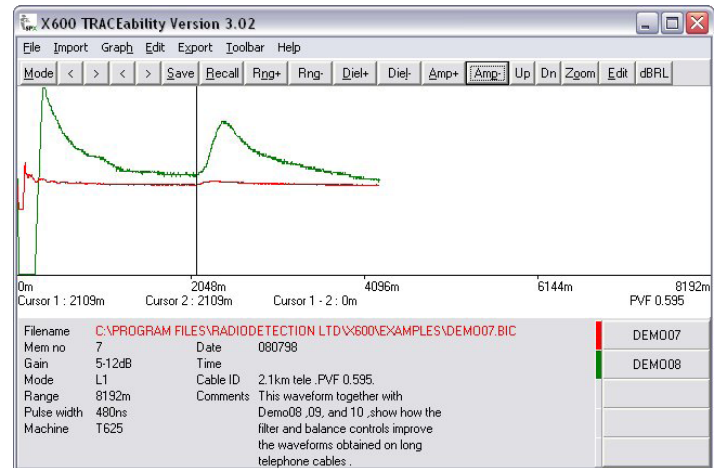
X600 TRACEability Version 3.02

File Import Graph Edit Export Toolbar Help

Mode < > < > Save Recall Rng+ Rng- Diel+ Diel- Amp+ Amp- Up Dn Zoom Edit dBRL

0m 2048m 4096m 6144m 8192m

Cursor 1 : 2109m Cursor 2 : 2109m Cursor 1 - 2 : 0m PVF 0.595

| | | | |
|---|---|---|---|
| Filename | C:\PROGRAM FILES\RADIODETECTION LTD\X600\EXAMPLES\DEMO07.BIC | | |
| Mem no | 7 | Date | 080798 |
| Gain | 5-12dB | Time | |
| Mode | L1 | Cable ID | 2.1km tele .PVF 0.595. |
| Range | 8192m | Comments | This waveform together with Demo08 ,09, and 10 ,show how the filter and balance controls improve the waveforms obtained on long telephone cables . |
| Pulse width | 480ns | | |
| Machine | T625 | | |

DEMO07
DEMO08